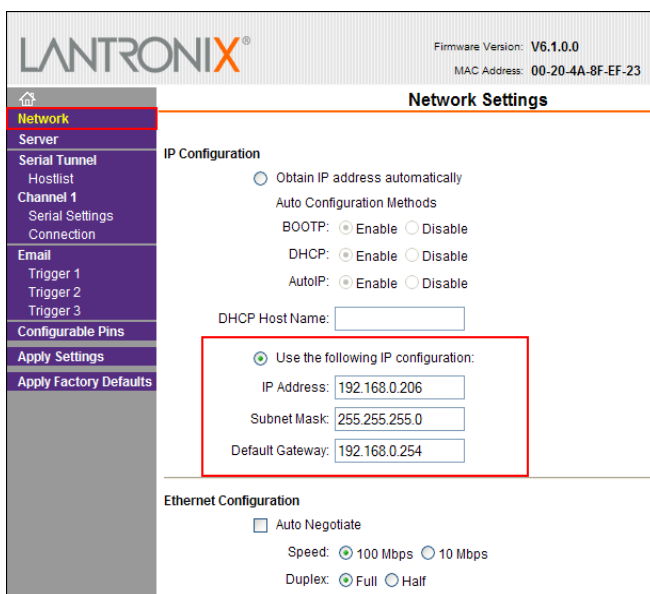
LANTRONIX®

Firmware Version: V6.1.0.0
MAC Address: 00-20-4A-8F-EF-23

Network
Server
Serial Tunnel
Hostlist
Channel 1
Serial Settings
Connection
Email
Trigger 1
Trigger 2
Trigger 3
Configurable Pins
Apply Settings
Apply Factory Defaults

Network Settings

IP Configuration

Obtain IP address automatically
Auto Configuration Methods
BOOTP: Enable Disable
DHCP: Enable Disable
AutoIP: Enable Disable
DHCP Host Name:

Use the following IP configuration:
IP Address: 192.168.0.206
Subnet Mask: 255.255.255.0
Default Gateway: 192.168.0.254

Ethernet Configuration
Auto Negotiate
Speed: 100 Mbps 10 Mbps
Duplex: Full Half